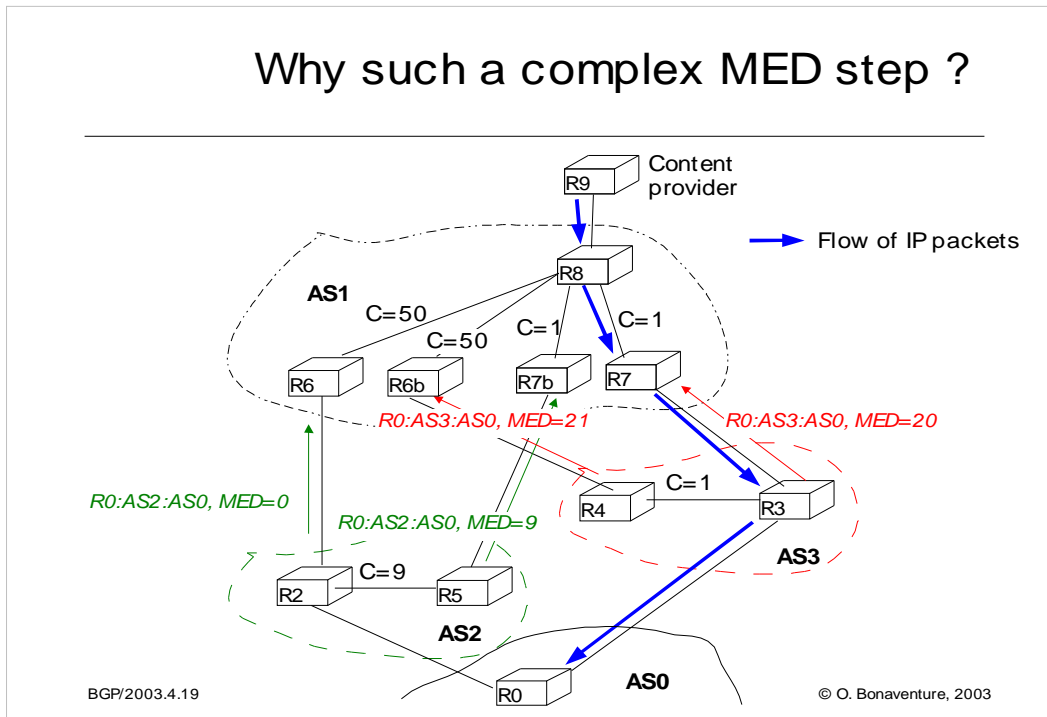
Why such a complex MED step ?

R9
Content provider

Flow of IP packets

R8

AS1

C=50
C=50
C=1
C=1

R6
R6b
R7b
R7

R0:AS3:AS0, MED=21
R0:AS3:AS0, MED=20

R0:AS2:AS0, MED=0
R0:AS2:AS0, MED=9

R4
C=1
R3

AS3

R2
C=9
R5

AS2

R0
AS0

BGP/2003.4.19
© O. Bonaventure, 2003